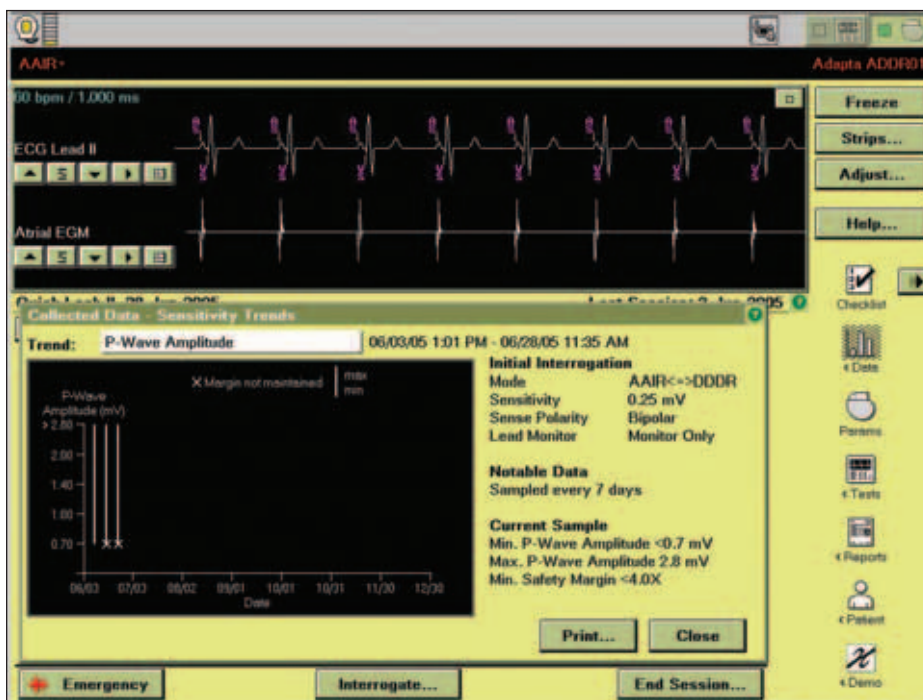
AAIR+

Adapta ADDR01

60 bpm / 1,000 ms

ECG Lead II

5

Atrial EGM

5

Freeze

Strips...

Adjust...

Help...

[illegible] 28-Jun-2005

Last Session: 3-Jun-2005

Collected Data - Sensitivity Trends

Trend: P-Wave Amplitude

06/03/05 1:01 PM - 06/28/05 11:35 AM

P-Wave Amplitude (mV)

X Margin not maintained

max
min

> 2.80

2.00

1.40

1.00

0.70

06/03 07/03 08/02 09/01 10/01 10/31 11/30 12/30

Date

Initial Interrogation

| Mode | AAIR<=>DDDR |
|---|---|
| Sensitivity | 0.25 mV |
| Sense Polarity | Bipolar |
| Lead Monitor | Monitor Only |

Notable Data
Sampled every 7 days

Current Sample
Min. P-Wave Amplitude <0.7 mV
Max. P-Wave Amplitude 2.8 mV
Min. Safety Margin <4.0X

Print...

Close

Checklist

Data

Params

Tests

Reports

Patient

Demo

Emergency

Interrogate...

End Session...